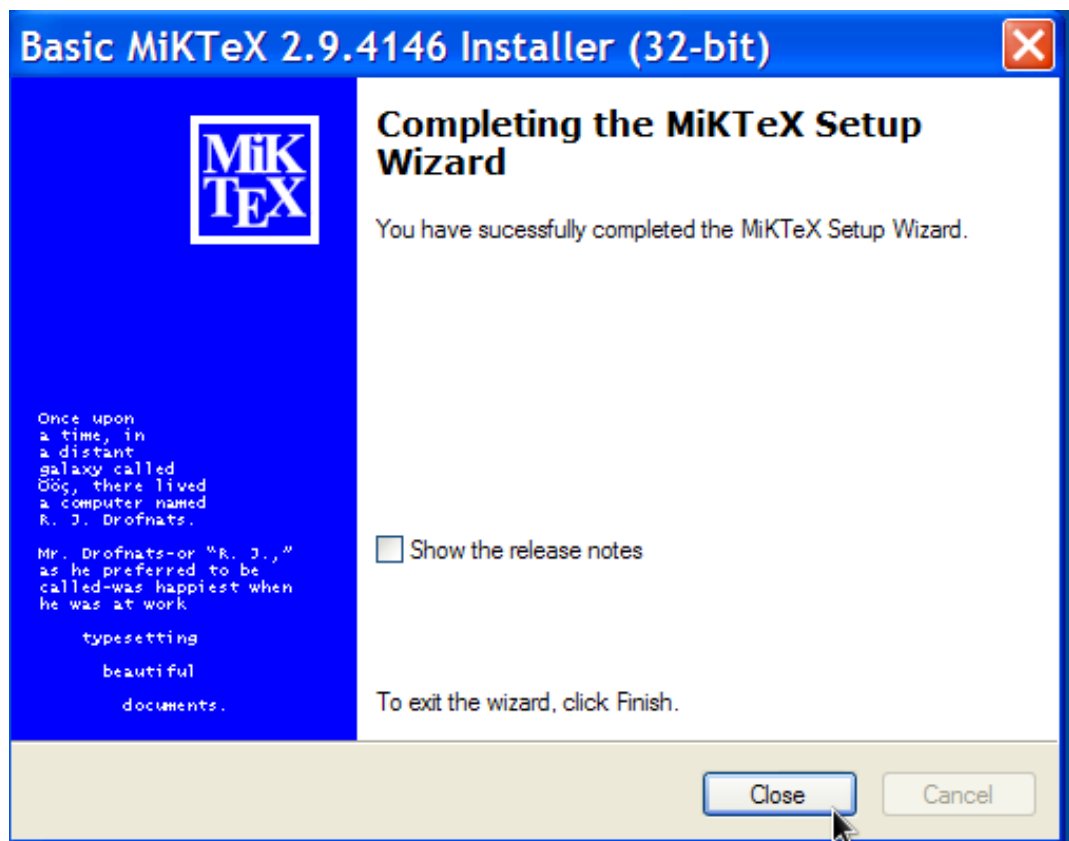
Basic MiKTeX 2.9.4146 Installer (32-bit)

MiK TEX

Completing the MiKTeX Setup Wizard

You have sucessfully completed the MiKTeX Setup Wizard.

Once upon a time, in a distant galaxy called Ööç, there lived a computer named R. J. Drofnats.

Mr. Drofnats—or "R. J.," as he preferred to be called—was happiest when he was at work

typesetting

beautiful

documents.

Show the release notes

To exit the wizard, click Finish.

Close

Cancel